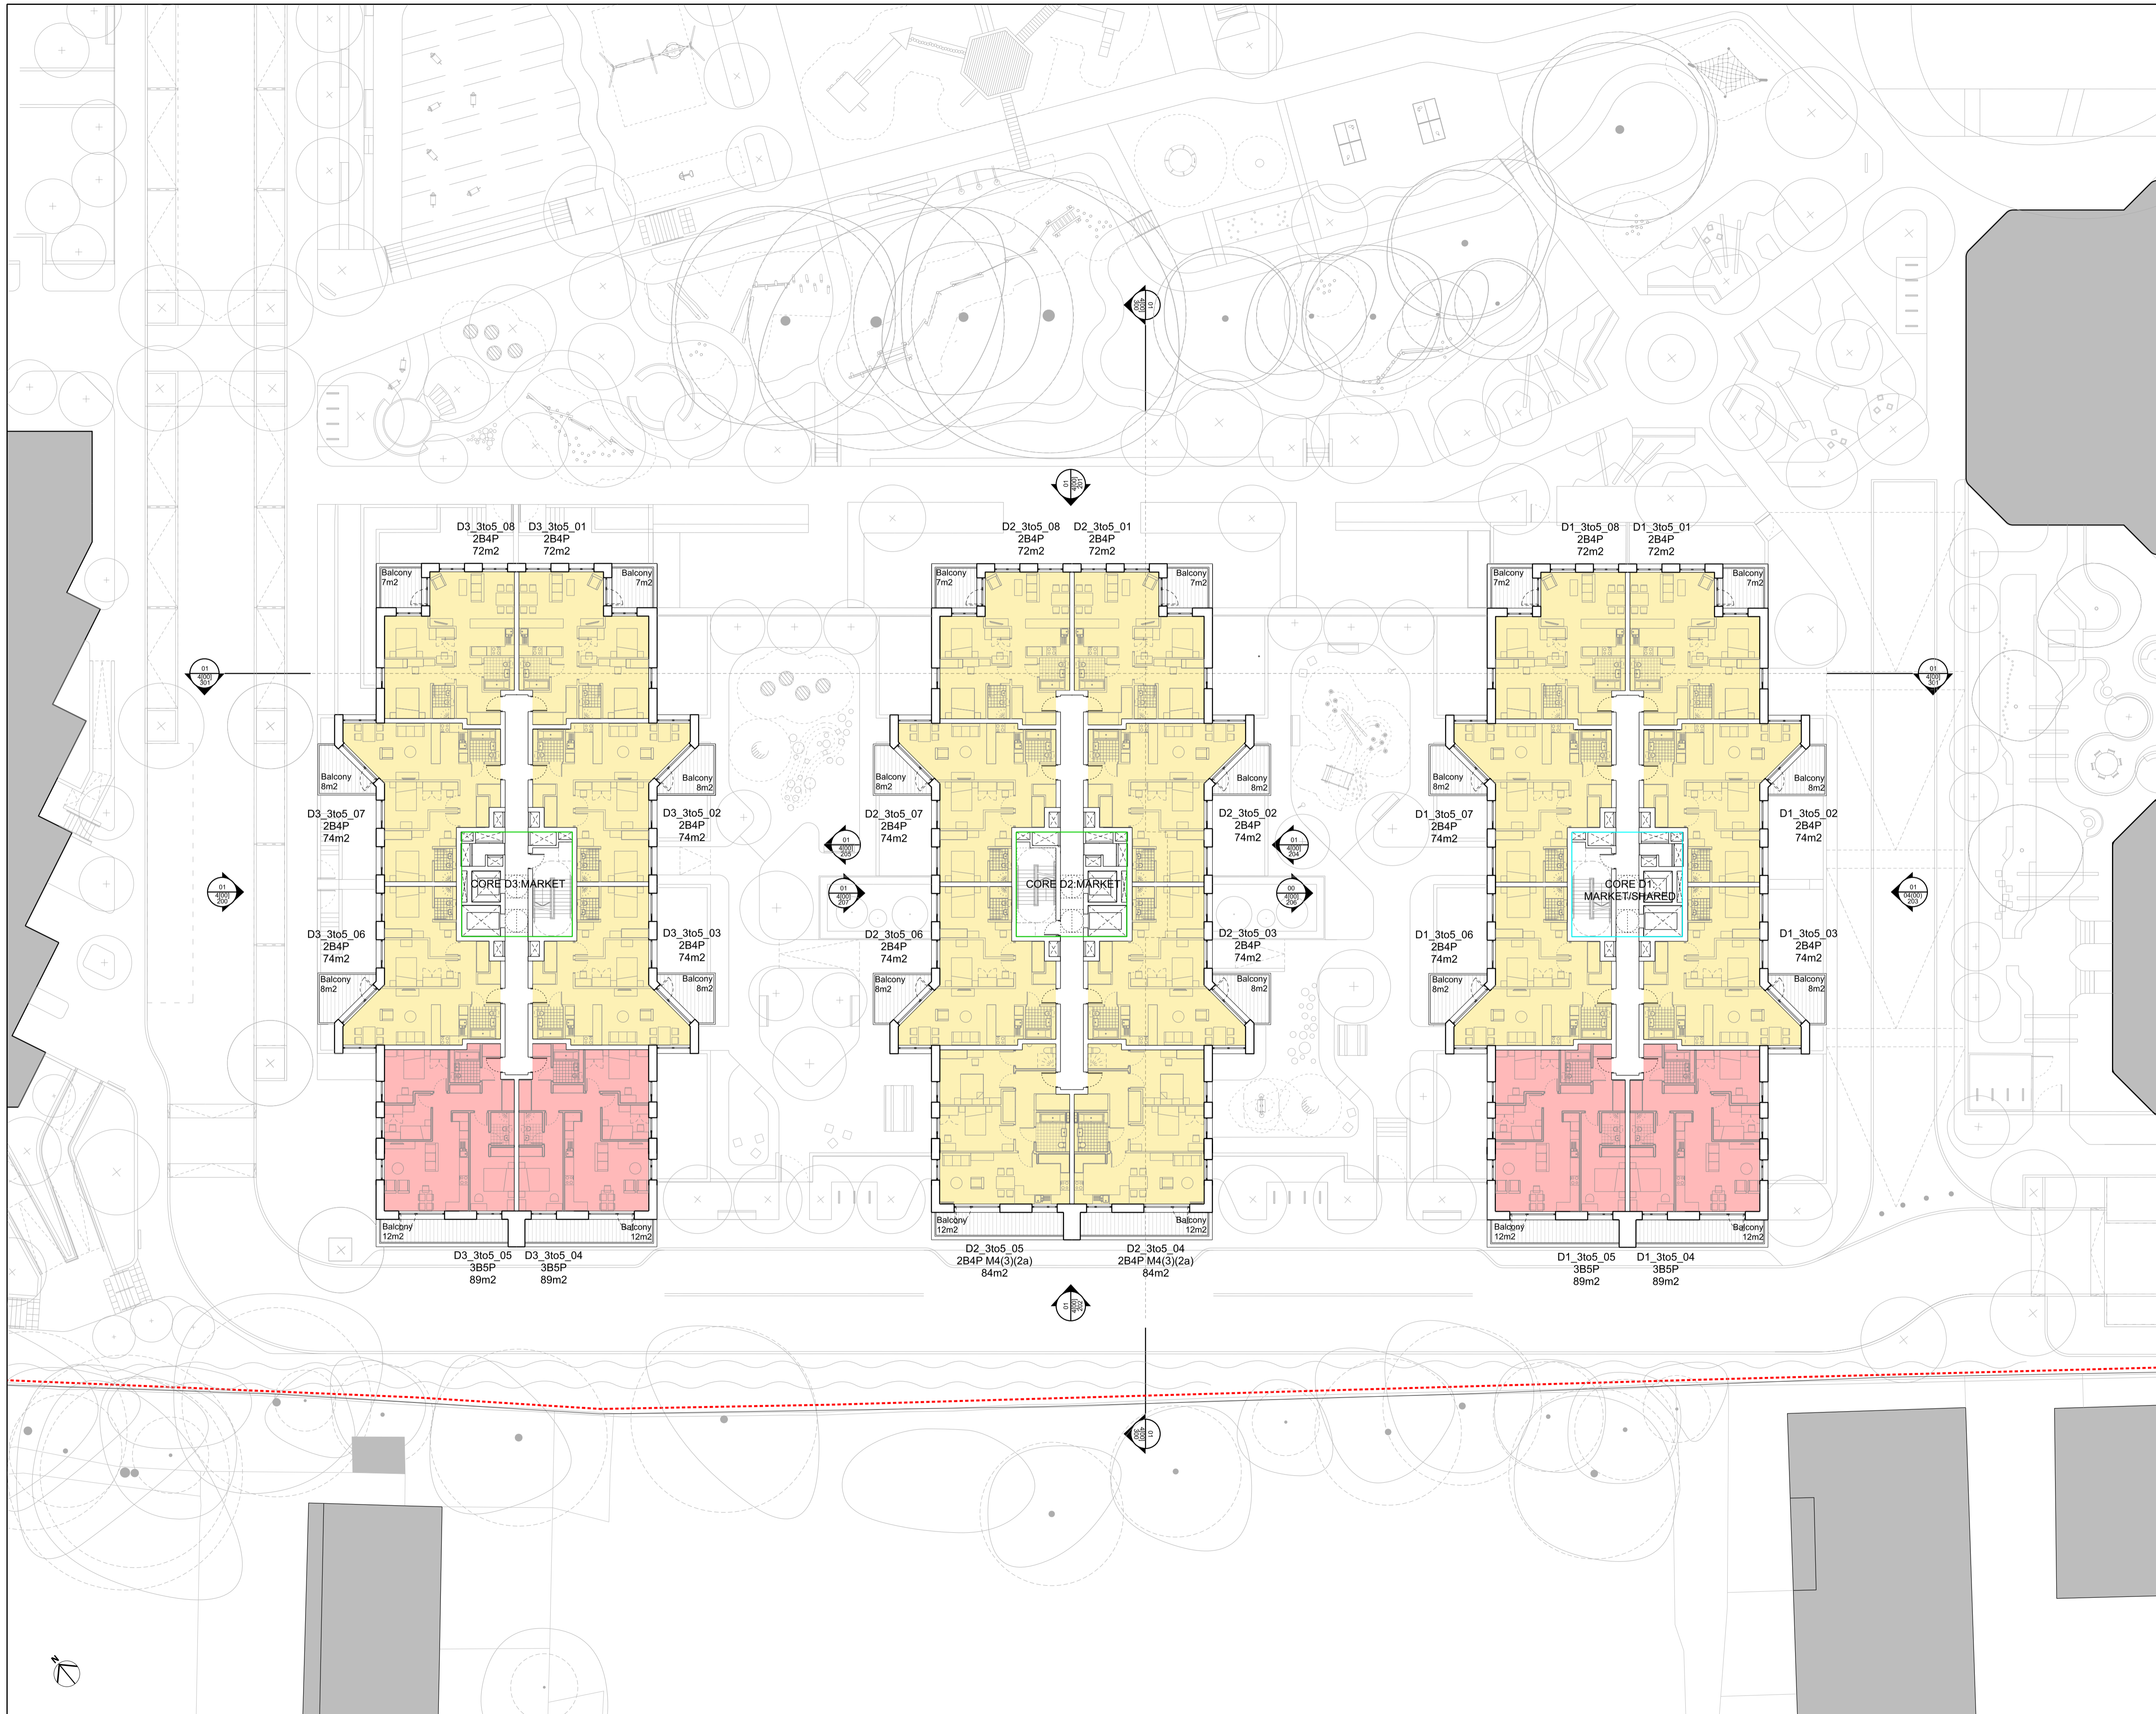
D3_3to5_08
2B4P
72m2

D3_3to5_01
2B4P
72m2

Balcony
7m2

Balcony
7m2

Balcony
8m2

Balcony
8m2

D3_3to5_07
2B4P
74m2

D3_3to5_02
2B4P
74m2

CORE D3:MARKET

D3_3to5_06
2B4P
74m2

D3_3to5_03
2B4P
74m2

Balcony
8m2

Balcony
8m2

Balcony
12m2

Balcony
12m2

D3_3to5_05
3B5P
89m2

D3_3to5_04
3B5P
89m2

D2_3to5_08
2B4P
72m2

D2_3to5_01
2B4P
72m2

Balcony
7m2

Balcony
7m2

Balcony
8m2

Balcony
8m2

D2_3to5_07
2B4P
74m2

D2_3to5_02
2B4P
74m2

CORE D2:MARKET

D2_3to5_06
2B4P
74m2

D2_3to5_03
2B4P
74m2

Balcony
8m2

Balcony
8m2

Balcony
12m2

Balcony
12m2

D2_3to5_05
2B4P M4(3)(2a)
84m2

D2_3to5_04
2B4P M4(3)(2a)
84m2

D1_3to5_08
2B4P
72m2

D1_3to5_01
2B4P
72m2

Balcony
7m2

Balcony
7m2

Balcony
8m2

Balcony
8m2

D1_3to5_07
2B4P
74m2

D1_3to5_02
2B4P
74m2

CORE D1:
MARKET/SHARED

D1_3to5_06
2B4P
74m2

D1_3to5_03
2B4P
74m2

Balcony
8m2

Balcony
8m2

Balcony
12m2

Balcony
12m2

D1_3to5_05
3B5P
89m2

D1_3to5_04
3B5P
89m2

01
4000
301

01
4000
301

01
4000
206

01
4000
205

01
4000
207

01
4000
204

00
4000
206

01
04000
203

01
4000
201

01
4000
202

01
4000
300

01
4000
300